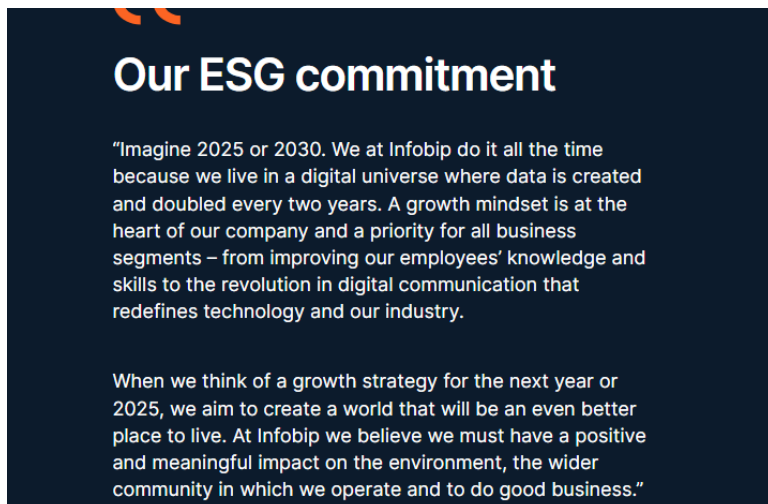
Our ESG commitment

“Imagine 2025 or 2030. We at Infobip do it all the time because we live in a digital universe where data is created and doubled every two years. A growth mindset is at the heart of our company and a priority for all business segments – from improving our employees’ knowledge and skills to the revolution in digital communication that redefines technology and our industry.

When we think of a growth strategy for the next year or 2025, we aim to create a world that will be an even better place to live. At Infobip we believe we must have a positive and meaningful impact on the environment, the wider community in which we operate and to do good business.”